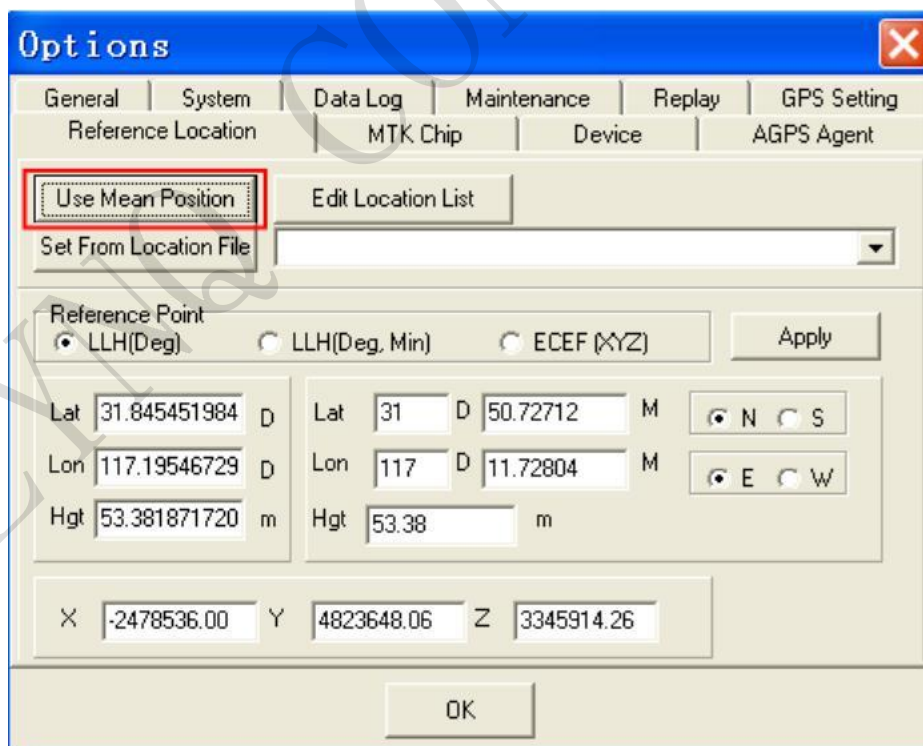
Options

General | System | Data Log | Maintenance | Replay | GPS Setting
Reference Location | MTK Chip | Device | AGPS Agent

Use Mean Position
Edit Location List
Set From Location File

Reference Point
LLH(Deg)
LLH(Deg, Min)
ECEF (XYZ)
Apply

Lat 31.845451984 D
Lon 117.19546729 D
Hgt 53.381871720 m

Lat 31 D 50.72712 M
Lon 117 D 11.72804 M
Hgt 53.38 m

N S
E W

X -2478536.00 Y 4823648.06 Z 3345914.26

OK